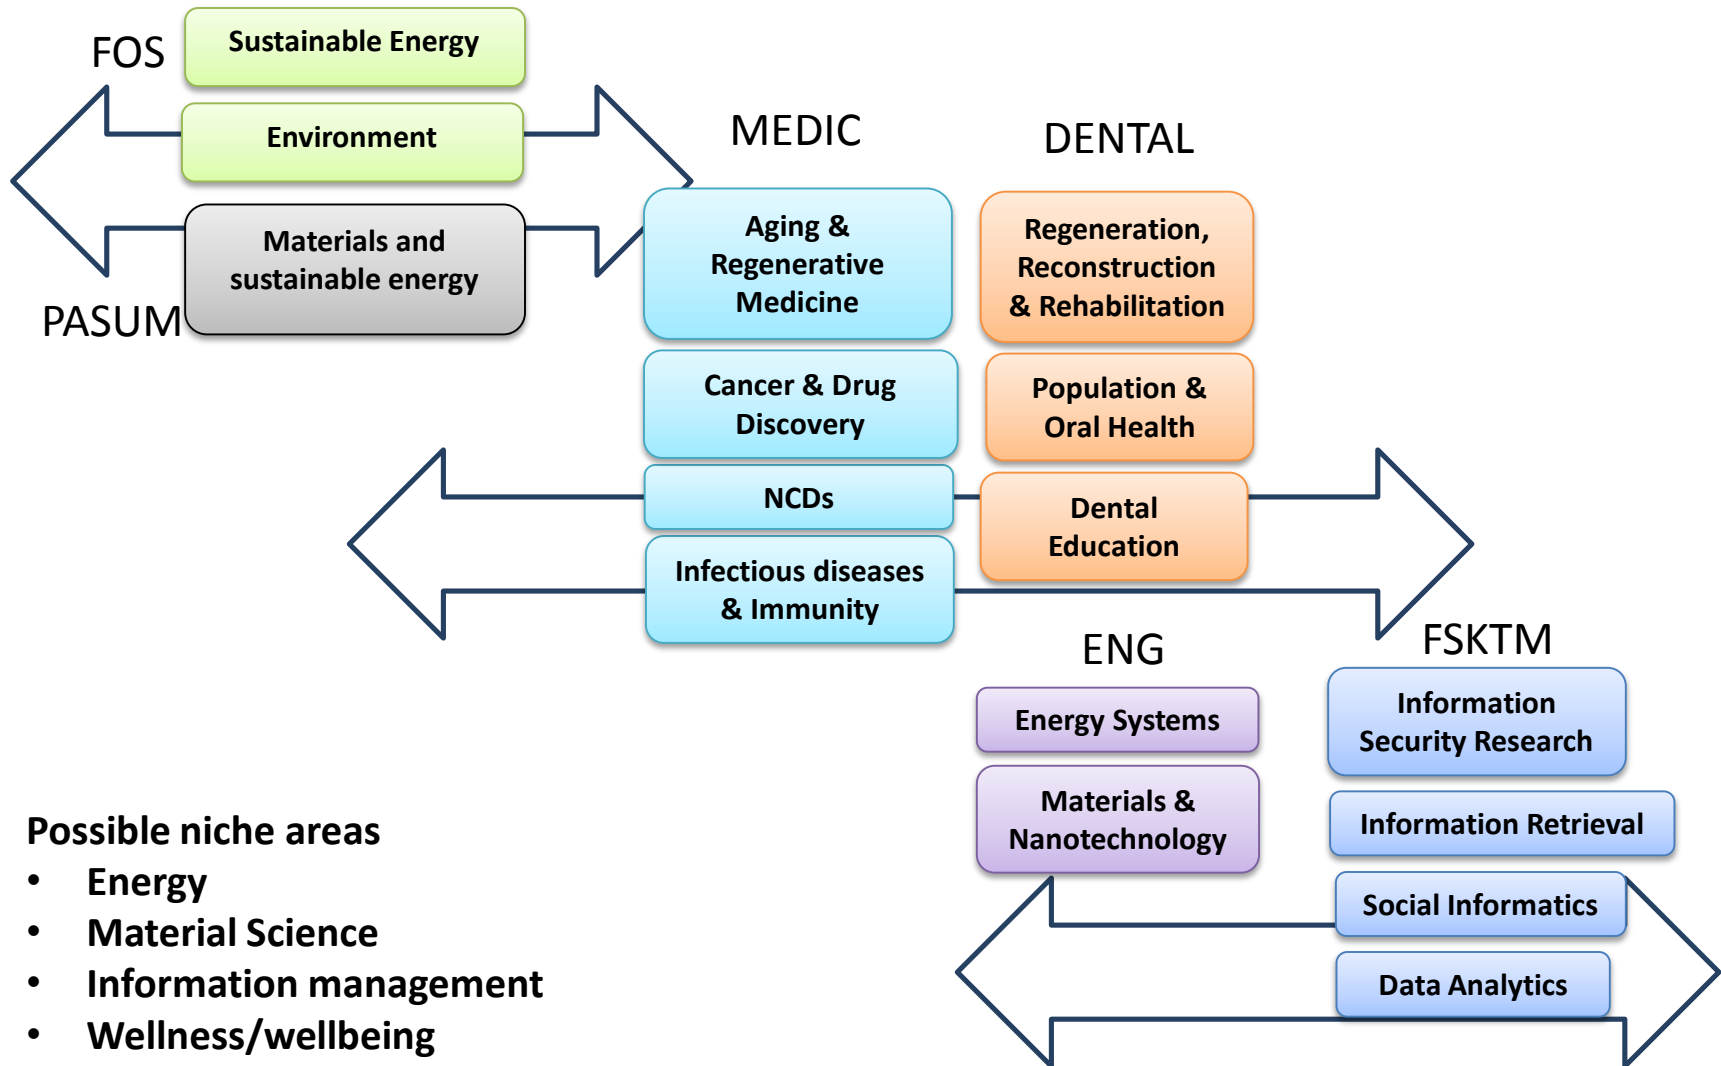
FOS

Sustainable Energy

Environment

Materials and sustainable energy

PASUM

MEDIC

Aging & Regenerative Medicine

Cancer & Drug Discovery

NCDs

Infectious diseases & Immunity

DENTAL

Regeneration, Reconstruction & Rehabilitation

Population & Oral Health

Dental Education

ENG

Energy Systems

Materials & Nanotechnology

FSKTM

Information Security Research

Information Retrieval

Social Informatics

Data Analytics

Possible niche areas
• Energy
• Material Science
• Information management
• Wellness/wellbeing